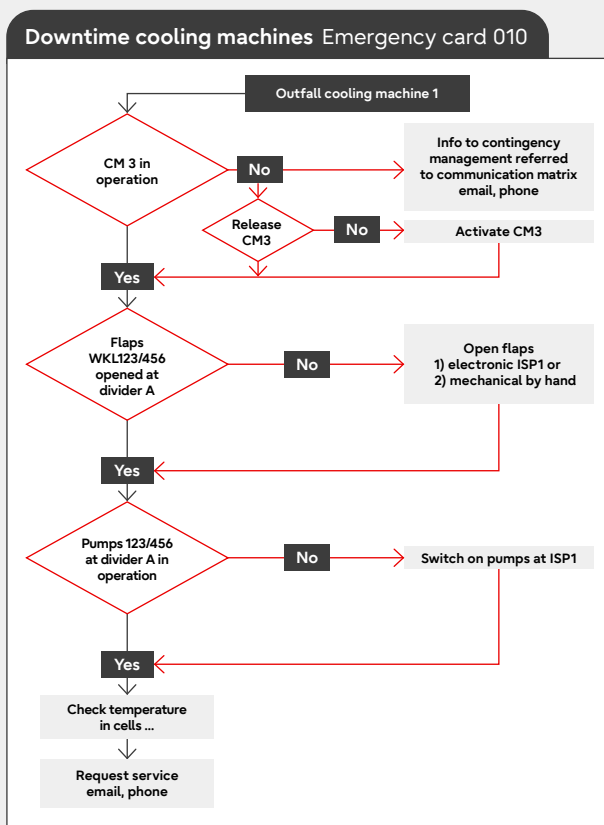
Downtime cooling machines Emergency card 010

Outfall cooling machine 1

CM 3 in operation

No

Info to contingency management referred to communication matrix email, phone

Release CM3

No

Activate CM3

Yes

Flaps WKL123/456 opened at divider A

No

Open flaps
1) electronic ISP1 or
2) mechanical by hand

Yes

Pumps 123/456 at divider A in operation

No

Switch on pumps at ISP1

Yes

Check temperature in cells ...

Request service email, phone